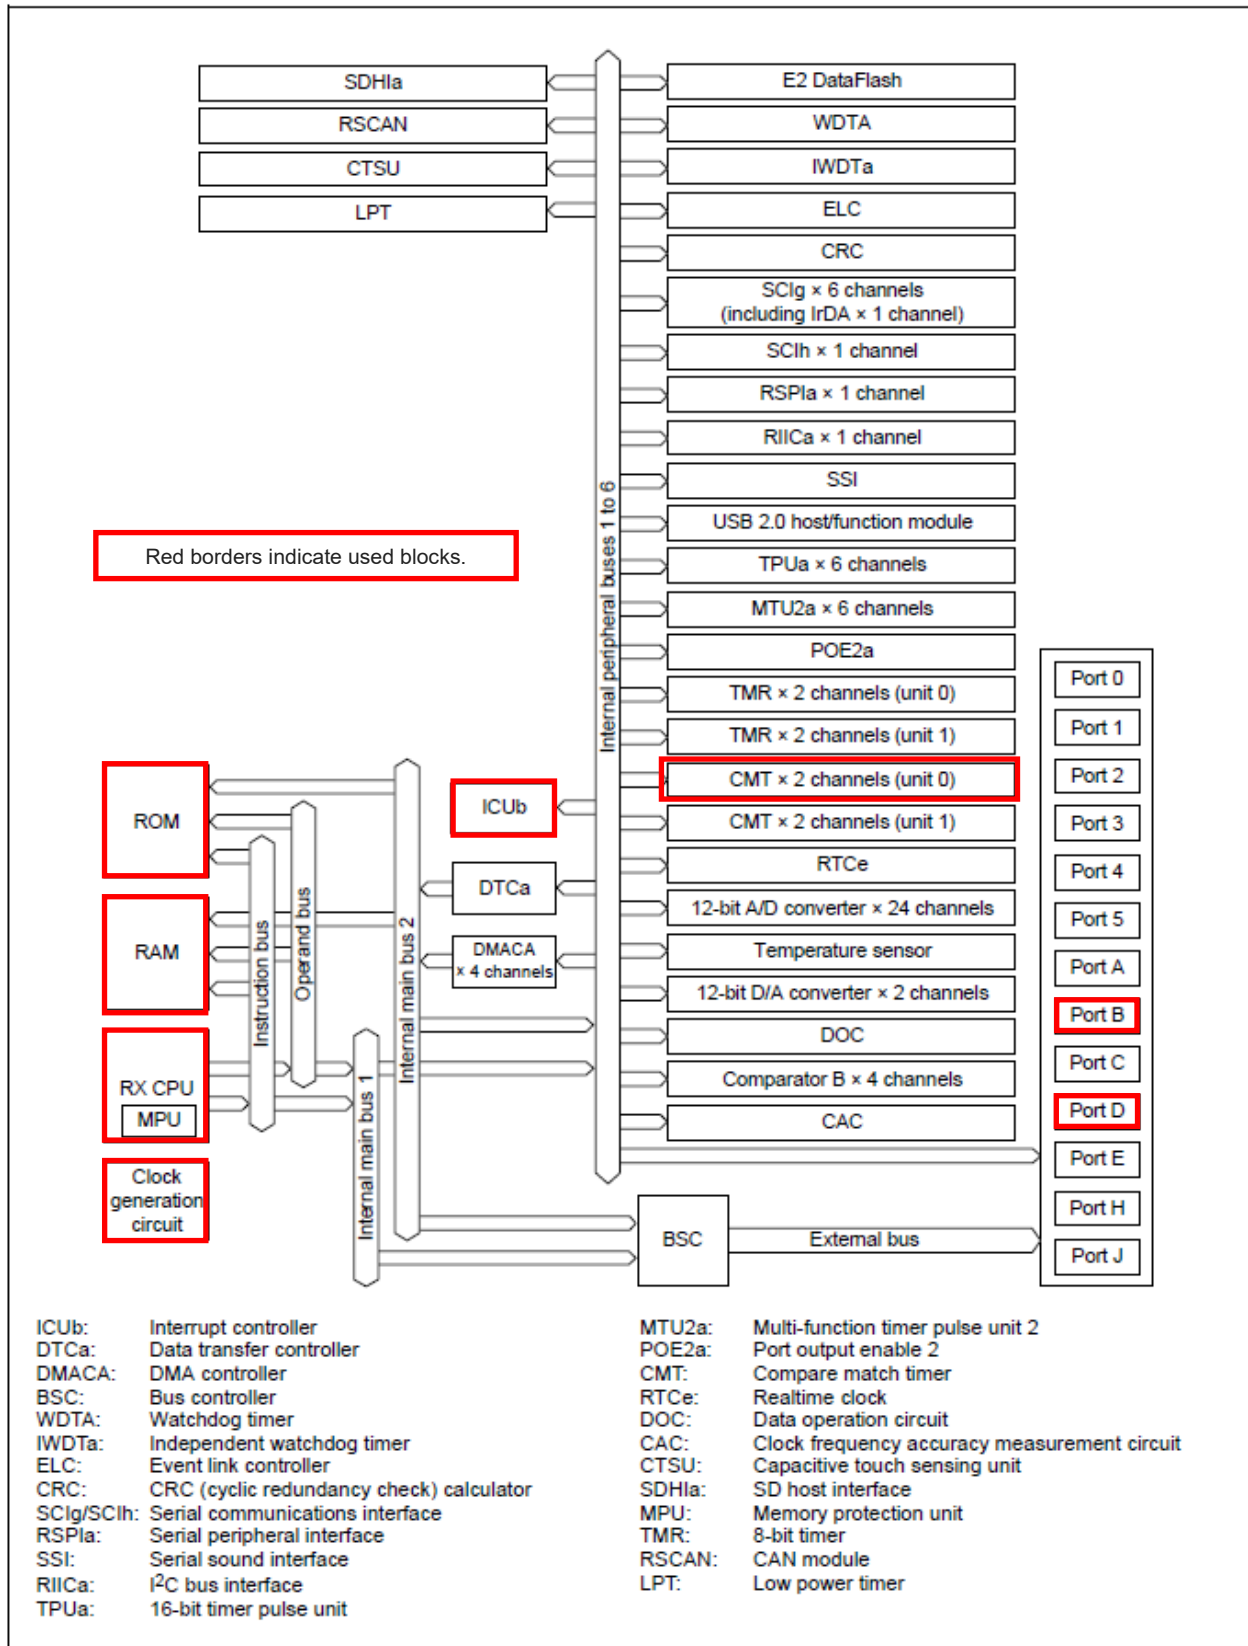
SDHIa
RSCAN
CTSU
LPT

E2 DataFlash
WDTA
IWDTa
ELC
CRC
SCIg × 6 channels (including IrDA × 1 channel)
SCIh × 1 channel
RSPIa × 1 channel
RIICa × 1 channel
SSI
USB 2.0 host/function module
TPUa × 6 channels
MTU2a × 6 channels
POE2a
TMR × 2 channels (unit 0)
TMR × 2 channels (unit 1)
CMT × 2 channels (unit 0)
CMT × 2 channels (unit 1)
RTCe
12-bit A/D converter × 24 channels
Temperature sensor
12-bit D/A converter × 2 channels
DOC
Comparator B × 4 channels
CAC

Internal peripheral buses 1 to 6

Red borders indicate used blocks.

ROM
RAM
RX CPU
MPU
Clock generation circuit

Instruction bus
Operand bus
Internal main bus 2
Internal main bus 1

ICUb
DTCa
DMACA × 4 channels

BSC
External bus

Port 0
Port 1
Port 2
Port 3
Port 4
Port 5
Port A
Port B
Port C
Port D
Port E
Port H
Port J

ICUb: Interrupt controller
DTCa: Data transfer controller
DMACA: DMA controller
BSC: Bus controller
WDTA: Watchdog timer
IWDTa: Independent watchdog timer
ELC: Event link controller
CRC: CRC (cyclic redundancy check) calculator
SCIg/SCIh: Serial communications interface
RSPIa: Serial peripheral interface
SSI: Serial sound interface
RIICa: $I^2C$ bus interface
TPUa: 16-bit timer pulse unit

MTU2a: Multi-function timer pulse unit 2
POE2a: Port output enable 2
CMT: Compare match timer
RTCe: Realtime clock
DOC: Data operation circuit
CAC: Clock frequency accuracy measurement circuit
CTSU: Capacitive touch sensing unit
SDHIa: SD host interface
MPU: Memory protection unit
TMR: 8-bit timer
RSCAN: CAN module
LPT: Low power timer